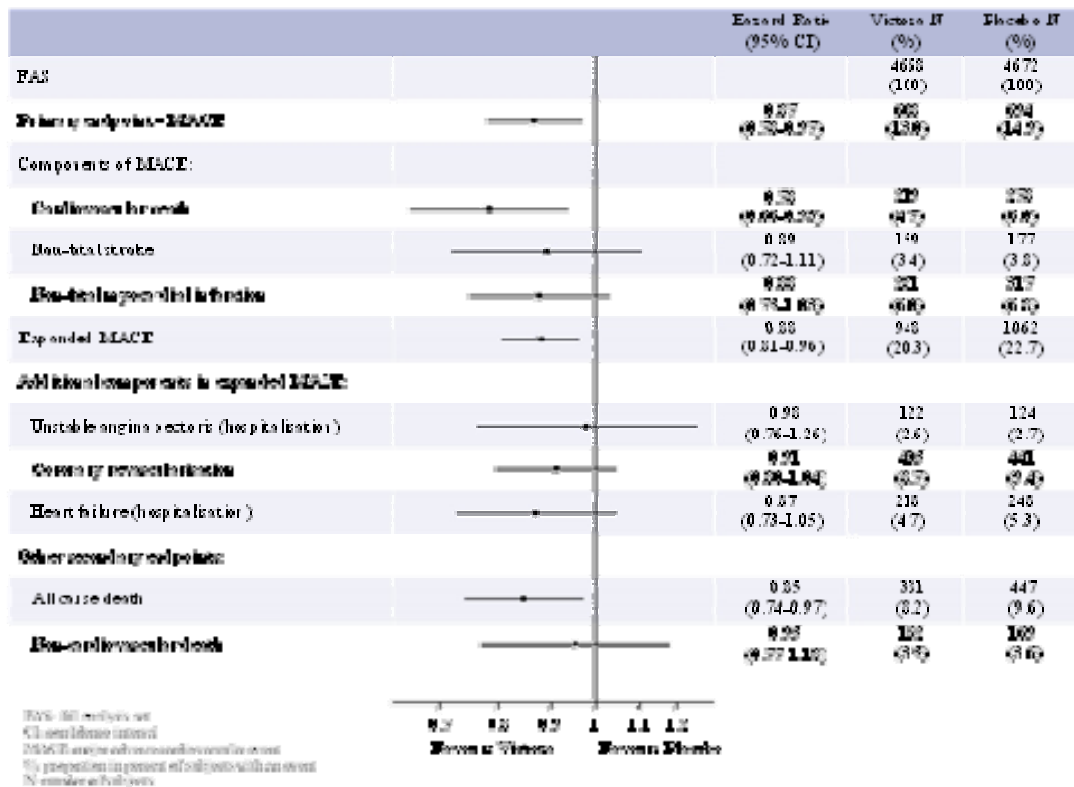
| | | Hazard Ratio (95% CI) | Victoza N (%) | Placebo N (%) |
|---|---|---|---|---|
| FAS | | | 4668 (100) | 4672 (100) |
| Primary endpoint – MACE | | 0.87 (0.78-0.97) | 608 (13.0) | 694 (14.9) |
| Components of MACE: | | | | |
| Cardiovascular death | | 0.78 (0.66-0.93) | 219 (4.7) | 278 (6.0) |
| Non-fatal stroke | | 0.89 (0.72-1.11) | 159 (3.4) | 177 (3.8) |
| Non-fatal myocardial infarction | | 0.88 (0.75-1.03) | 281 (6.0) | 317 (6.8) |
| Expanded MACE | | 0.88 (0.81-0.96) | 948 (20.3) | 1062 (22.7) |
| Additional components in expanded MACE: | | | | |
| Unstable angina pectoris (hospitalization) | | 0.98 (0.76-1.26) | 122 (2.6) | 124 (2.7) |
| Coronary revascularization | | 0.91 (0.80-1.04) | 405 (8.7) | 441 (9.4) |
| Heart failure (hospitalization) | | 0.87 (0.73-1.05) | 218 (4.7) | 248 (5.3) |
| Other secondary endpoints: | | | | |
| All cause death | | 0.85 (0.74-0.97) | 381 (8.2) | 447 (9.6) |
| Non-cardiovascular death | | 0.95 (0.77-1.18) | 162 (3.5) | 169 (3.6) |

0.3 0.5 0.7 1 1.1 1.3
Favours Victoza Favours Placebo

FAS: full analysis set
CI: confidence interval
MACE: major adverse cardiovascular event
%: proportion in percent of subjects with an event
N: number of subjects